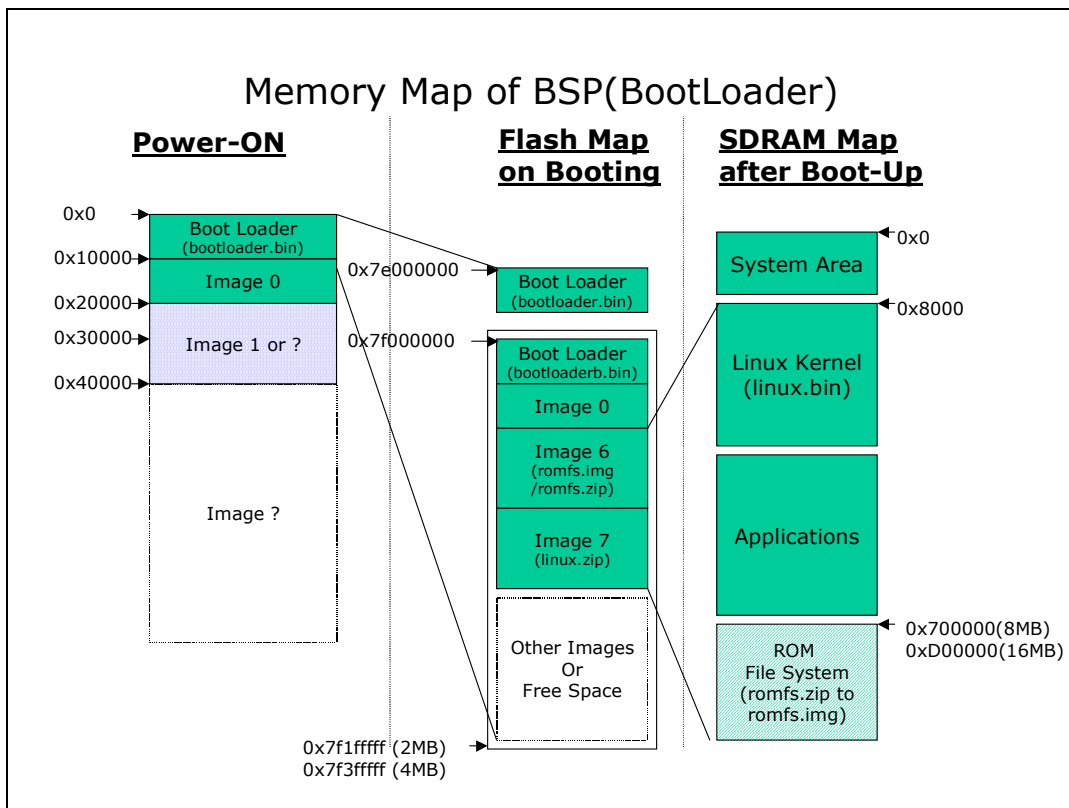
Memory Map of BSP(BootLoader)

Power-ON

0x0
Boot Loader
(bootloader.bin)
0x10000
Image 0
0x20000
0x30000
Image 1 or ?
0x40000
Image ?

Flash Map on Booting

0x7e000000
Boot Loader
(bootloader.bin)
0x7f000000
Boot Loader
(bootloaderb.bin)
Image 0
Image 6
(romfs.img /romfs.zip)
Image 7
(linux.zip)
Other Images Or Free Space
0x7f1fffff (2MB)
0x7f3fffff (4MB)

SDRAM Map after Boot-Up

0x0
System Area
0x8000
Linux Kernel
(linux.bin)
Applications
0x700000(8MB)
0xD00000(16MB)
ROM File System
(romfs.zip to romfs.img)